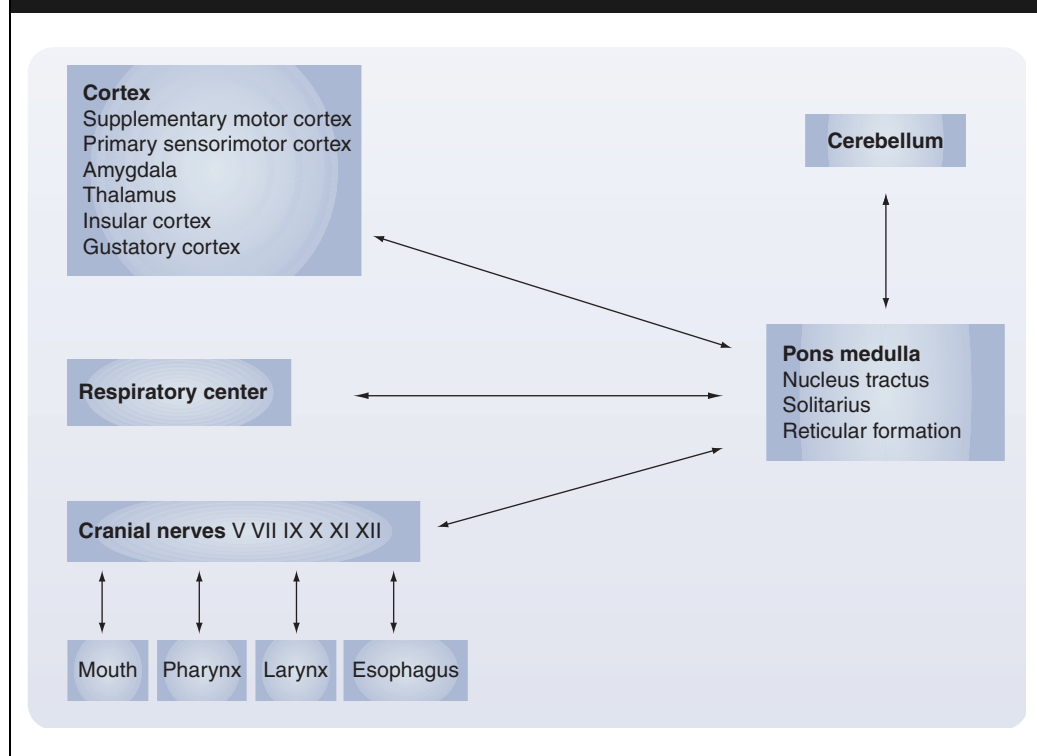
**Cortex**
Supplementary motor cortex
Primary sensorimotor cortex
Amygdala
Thalamus
Insular cortex
Gustatory cortex

**Cerebellum**

**Pons medulla**
Nucleus tractus
Solitarius
Reticular formation

**Respiratory center**

**Cranial nerves** V VII IX X XI XII

Mouth

Pharynx

Larynx

Esophagus